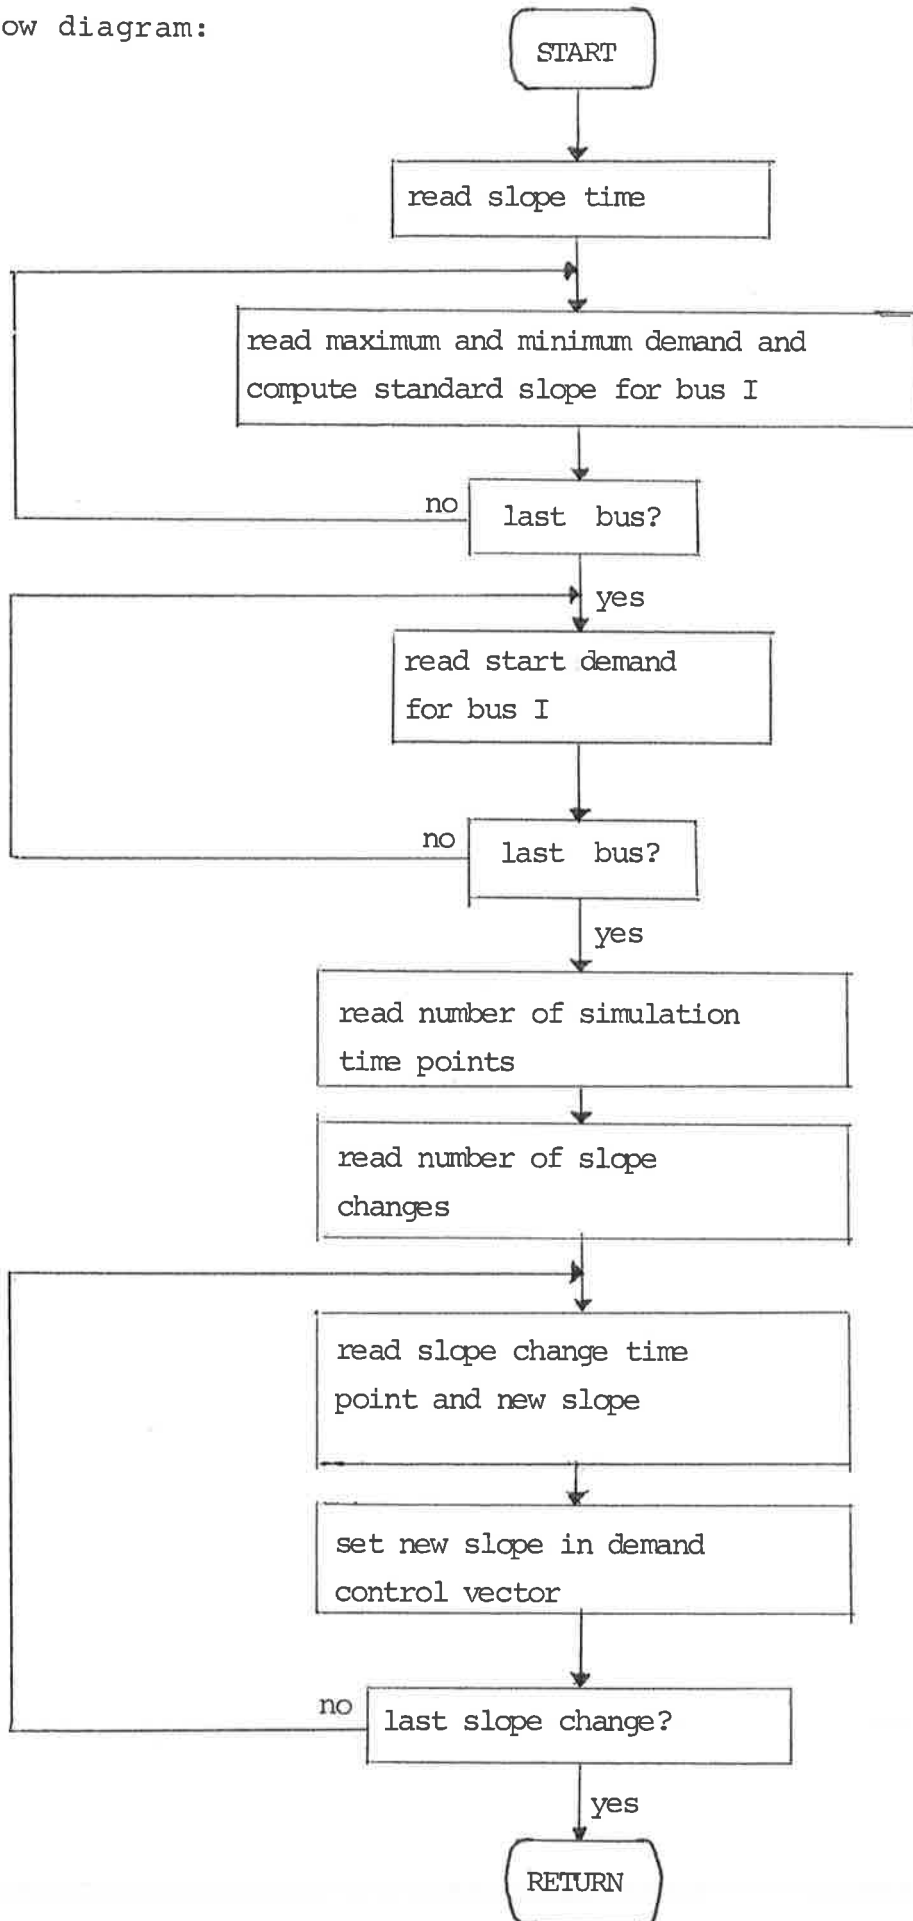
ow diagram:

START

read slope time

read maximum and minimum demand and compute standard slope for bus I

no

last bus?

yes

read start demand for bus I

no

last bus?

yes

read number of simulation time points

read number of slope changes

read slope change time point and new slope

set new slope in demand control vector

no

last slope change?

yes

RETURN